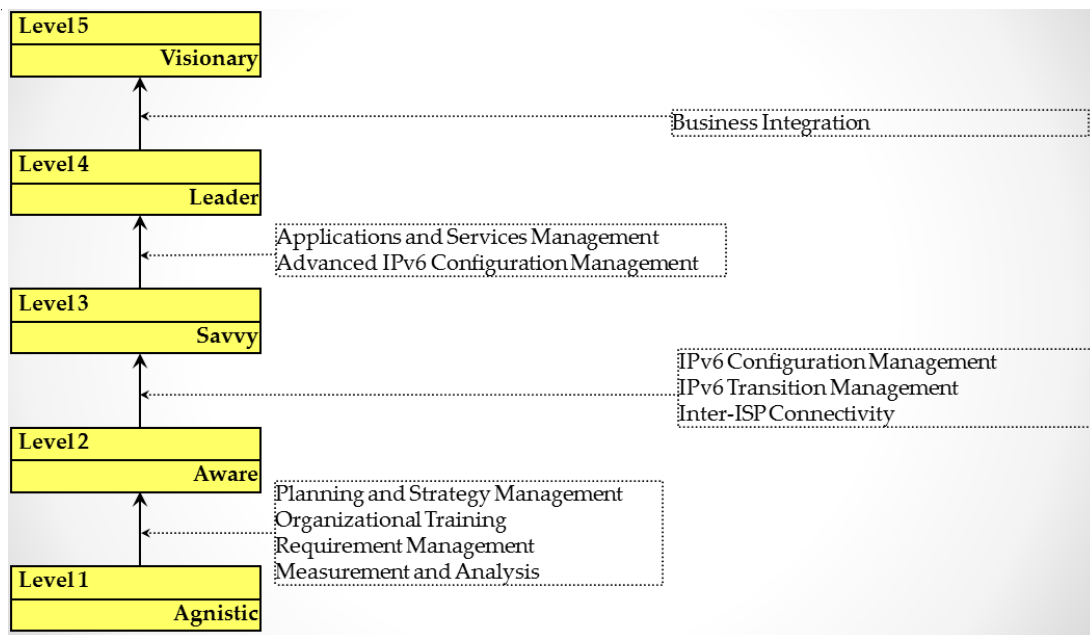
Level 5
Visionary

Business Integration

Level 4
Leader

Applications and Services Management
Advanced IPv6 Configuration Management

Level 3
Savvy

IPv6 Configuration Management
IPv6 Transition Management
Inter-ISP Connectivity

Level 2
Aware

Planning and Strategy Management
Organizational Training
Requirement Management
Measurement and Analysis

Level 1
Agnistic